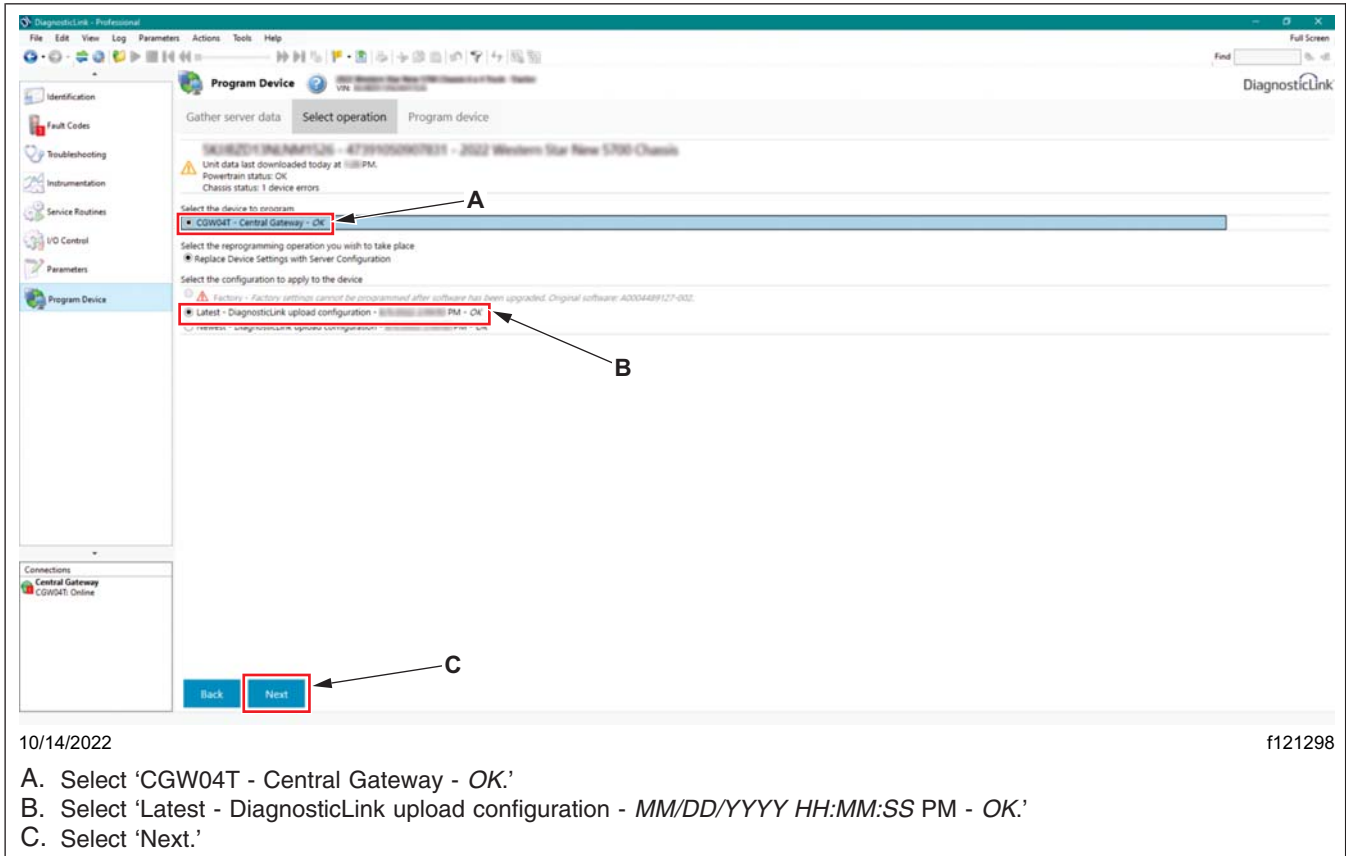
DiagnosticLink - Professional
File Edit View Log Parameters Actions Tools Help
Full Screen
Find

Identification
Fault Codes
Troubleshooting
Instrumentation
Service Routines
I/O Control
Parameters
Program Device

Connections
Central Gateway
CGW04Ti Online

Program Device
VIN: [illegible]
DiagnosticLink

Gather server data | Select operation | Program device

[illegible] - 2022 Western Star New 5700 Chassis
Unit data last downloaded today at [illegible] PM.
Powertrain status: OK
Chassis status: 1 device errors

Select the device to program
CGW04T - Central Gateway - *OK*

Select the reprogramming operation you wish to take place
Replace Device Settings with Server Configuration

Select the configuration to apply to the device
Factory - Factory settings cannot be programmed after software has been upgraded. Original software: A0004489127-002.
Latest - DiagnosticLink upload configuration - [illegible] PM - *OK*
Newest - DiagnosticLink upload configuration - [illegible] PM - *OK*

A
B
C

Back
Next

10/14/2022
f121298

A. Select ‘CGW04T - Central Gateway - *OK*.’
B. Select ‘Latest - DiagnosticLink upload configuration - *MM/DD/YYYY HH:MM:SS* PM - *OK*.’
C. Select ‘Next.’